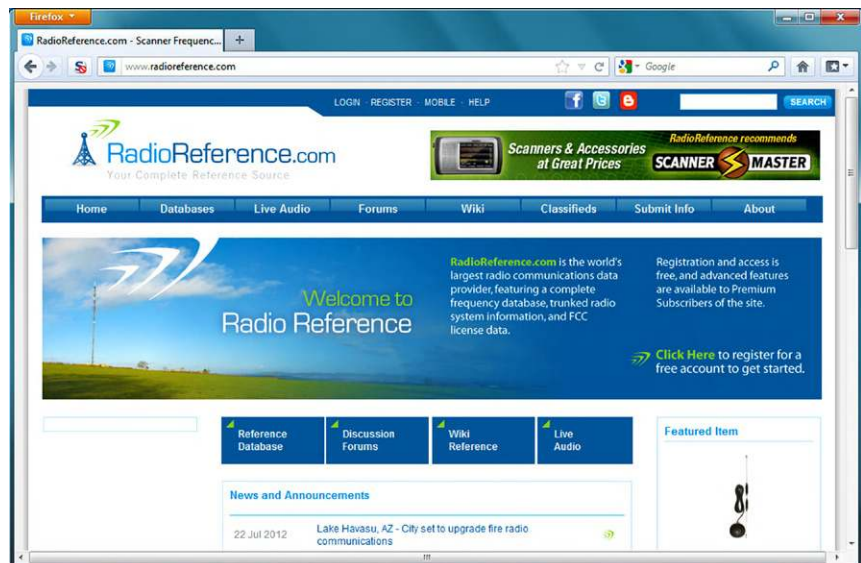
Firefox
RadioReference.com - Scanner Frequenc...
+
www.radioreference.com
Google

LOGIN · REGISTER · MOBILE · HELP
SEARCH

RadioReference.com
Your Complete Reference Source

Scanners & Accessories at Great Prices
RadioReference recommends
SCANNER MASTER

Home | Databases | Live Audio | Forums | Wiki | Classifieds | Submit Info | About

Welcome to Radio Reference

RadioReference.com is the world's largest radio communications data provider, featuring a complete frequency database, trunked radio system information, and FCC license data.

Registration and access is free, and advanced features are available to Premium Subscribers of the site.

Click Here to register for a free account to get started.

Reference Database
Discussion Forums
Wiki Reference
Live Audio

Featured Item

News and Announcements

22 Jul 2012
Lake Havasu, AZ - City set to upgrade fire radio communications